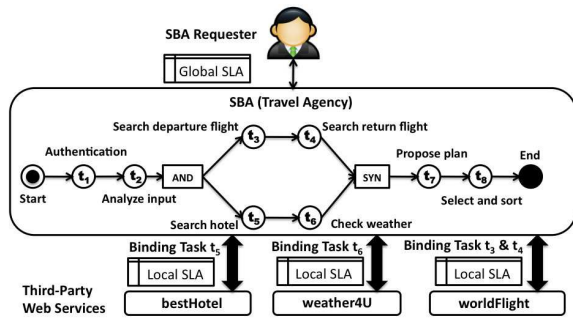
SBA Requester

Global SLA

SBA (Travel Agency)

Search departure flight

Search return flight

Authentication

Propose plan

End

$t_1$

$t_2$

AND

$t_3$

$t_4$

SYN

$t_7$

$t_8$

Start

Analyze input

Select and sort

$t_5$

$t_6$

Search hotel

Check weather

Binding Task $t_5$

Local SLA

Binding Task $t_6$

Local SLA

Binding Task $t_3$ & $t_4$

Local SLA

Third-Party Web Services

bestHotel

weather4U

worldFlight